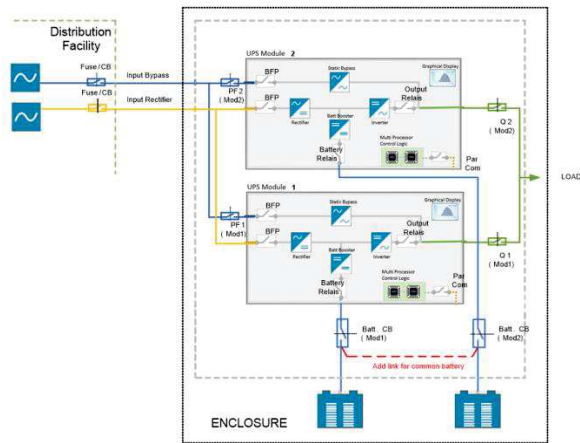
Distribution Facility

Fuse / CB

Input Bypass

Fuse / CB

Input Rectifier

UPS Module 2

Graphical Display

BFP

Static Bypass

PF 2 ( Mod2)

BFP

Output Relais

Rectifier

Batt Booster

Inverter

Battery Relais

Multi Processor Control Logic

Par Com

Q 2 (Mod2)

LOAD

UPS Module 1

Graphical Display

BFP

Static Bypass

PF 1 ( Mod1)

BFP

Output Relais

Rectifier

Batt Booster

Inverter

Q 1 (Mod1)

Multi Processor Control Logic

Battery Relais

Par Com

Batt. CB (Mod1)

Batt. CB (Mod2)

Add link for common battery

ENCLOSURE